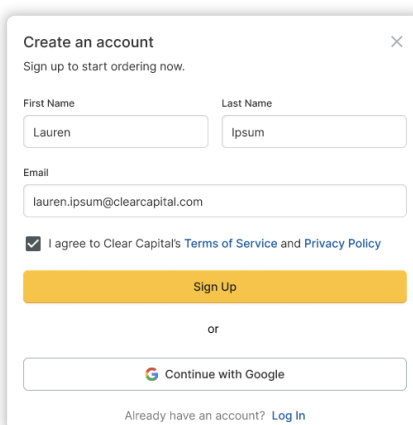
Create an account

Sign up to start ordering now.

First Name
Lauren

Last Name
Ipsum

Email
lauren.ipsum@clearcapital.com

I agree to Clear Capital's Terms of Service and Privacy Policy

Sign Up

or

Continue with Google

Already have an account? Log In